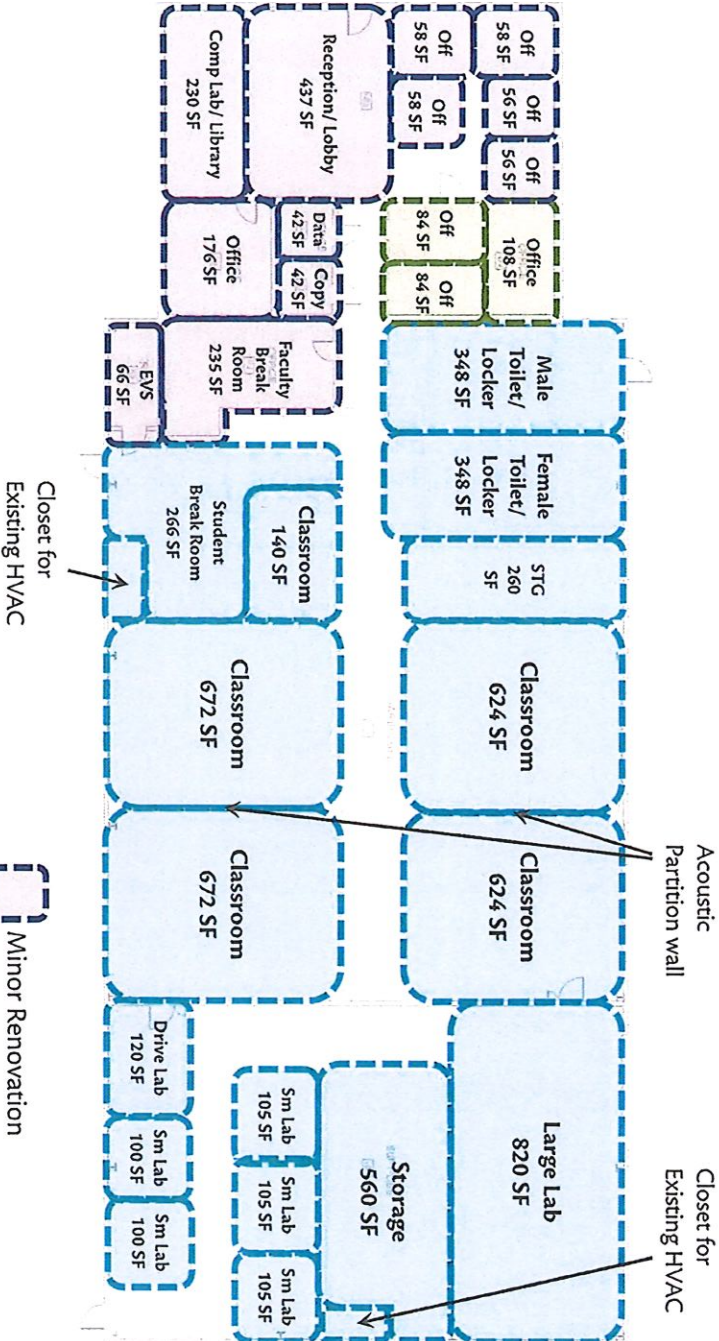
Off
58 SF

Off
58 SF

Off
58 SF

Off
56 SF

Off
56 SF

Reception / Lobby
437 SF

Comp Lab / Library
230 SF

Office
108 SF

Off
84 SF

Off
84 SF

Data
42 SF

Copy
42 SF

Office
176 SF

Faculty
Break
Room
235 SF

EVS
66 SF

Male
Toilet/
Locker
348 SF

Female
Toilet/
Locker
348 SF

STG
260
SF

Classroom
140 SF

Student
Break Room
266 SF

Closet for
Existing HVAC

Classroom
624 SF

Classroom
672 SF

Classroom
624 SF

Classroom
672 SF

Acoustic
Partition wall

Large Lab
820 SF

Storage
560 SF

Sm Lab
105 SF

Sm Lab
105 SF

Sm Lab
105 SF

Drive Lab
120 SF

Sm Lab
100 SF

Sm Lab
100 SF

Closet for
Existing HVAC

Minor Renovation